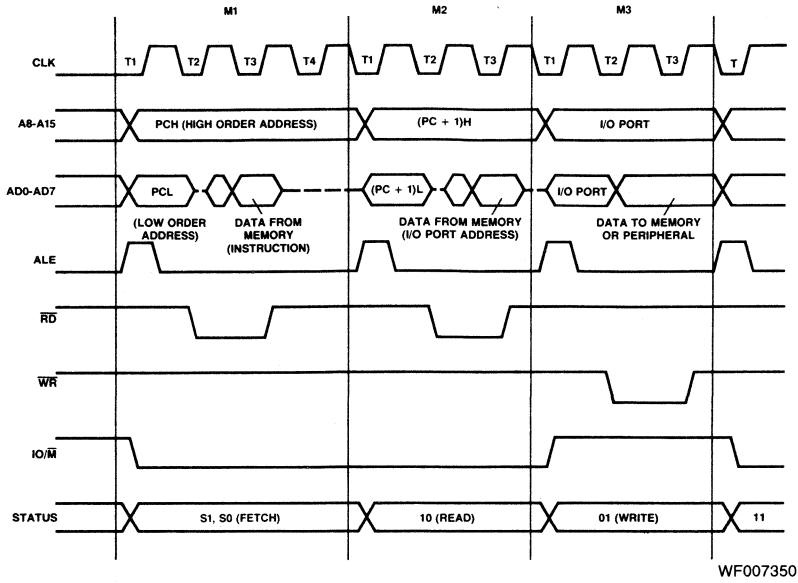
M1
M2
M3

CLK
T1
T2
T3
T4
T1
T2
T3
T1
T2
T3
T

A8-A15
PCH (HIGH ORDER ADDRESS)
(PC + 1)H
I/O PORT

AD0-AD7
PCL
(PC + 1)L
I/O PORT
(LOW ORDER ADDRESS)
DATA FROM MEMORY (INSTRUCTION)
DATA FROM MEMORY (I/O PORT ADDRESS)
DATA TO MEMORY OR PERIPHERAL

ALE

$\overline{RD}$

$\overline{WR}$

IO/$\overline{M}$

STATUS
S1, S0 (FETCH)
10 (READ)
01 (WRITE)
11

WF007350